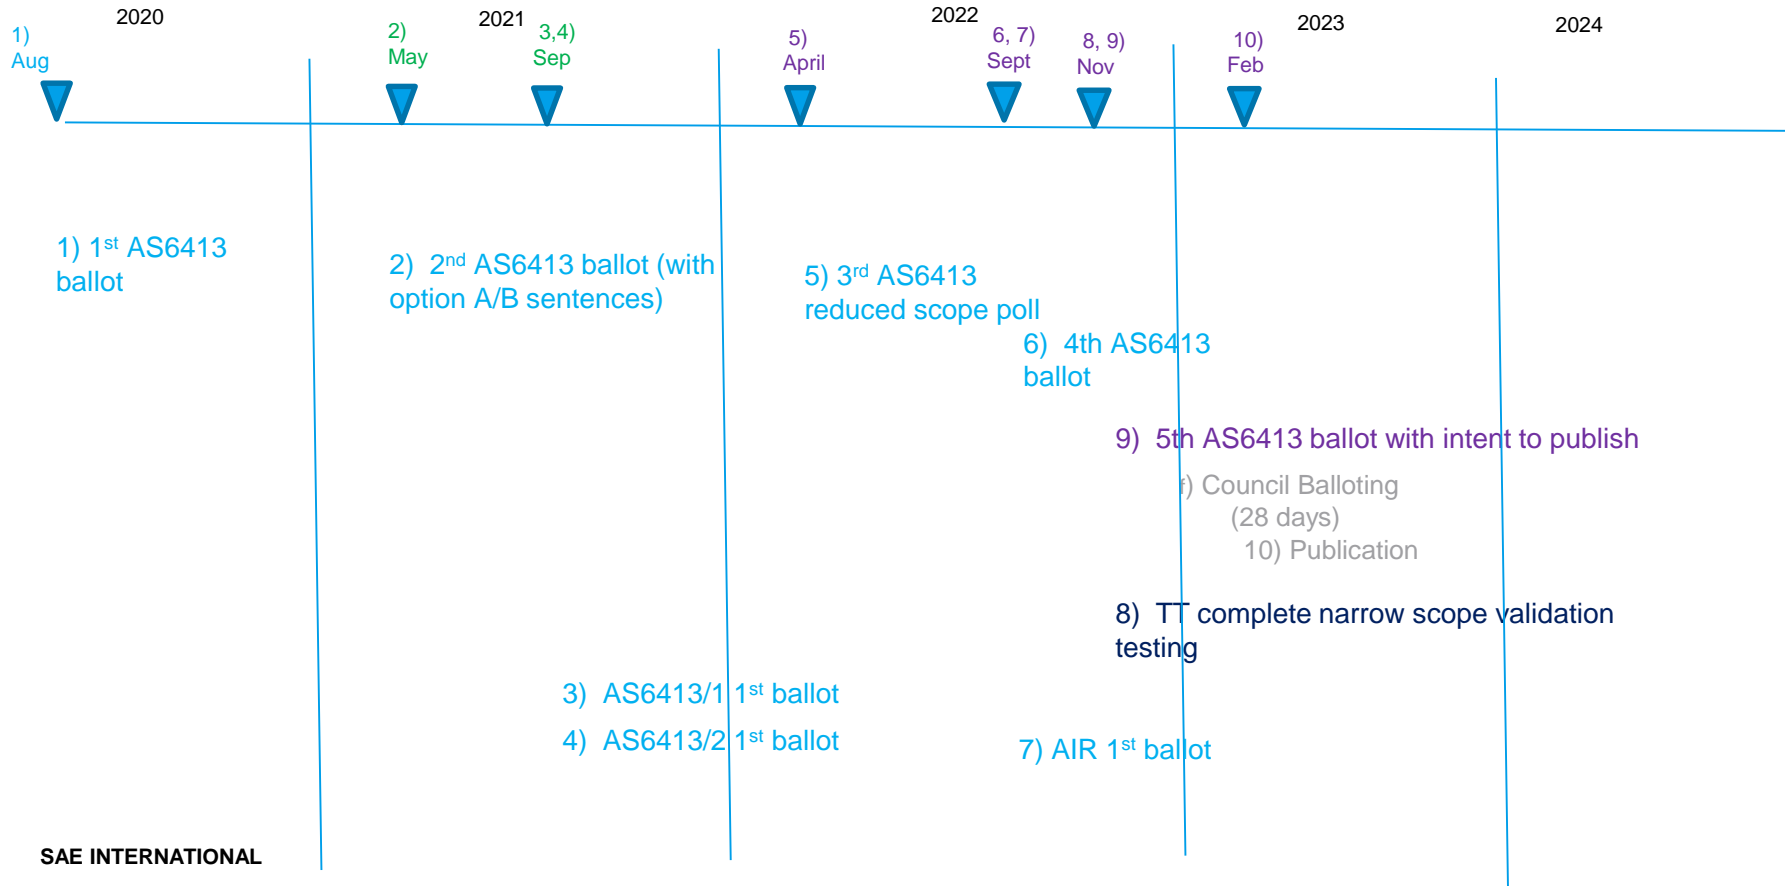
1)
Aug

2020

2)
May

2021

3,4)
Sep

5)
April

2022

6, 7)
Sept

8, 9)
Nov

10)
Feb

2023

2024

1) 1$^{st}$ AS6413 ballot

2) 2$^{nd}$ AS6413 ballot (with option A/B sentences)

5) 3$^{rd}$ AS6413 reduced scope poll

6) 4th AS6413 ballot

9) 5th AS6413 ballot with intent to publish

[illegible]) Council Balloting (28 days)

10) Publication

8) TT complete narrow scope validation testing

3) AS6413/1 1$^{st}$ ballot

4) AS6413/2 1$^{st}$ ballot

7) AIR 1$^{st}$ ballot

SAE INTERNATIONAL